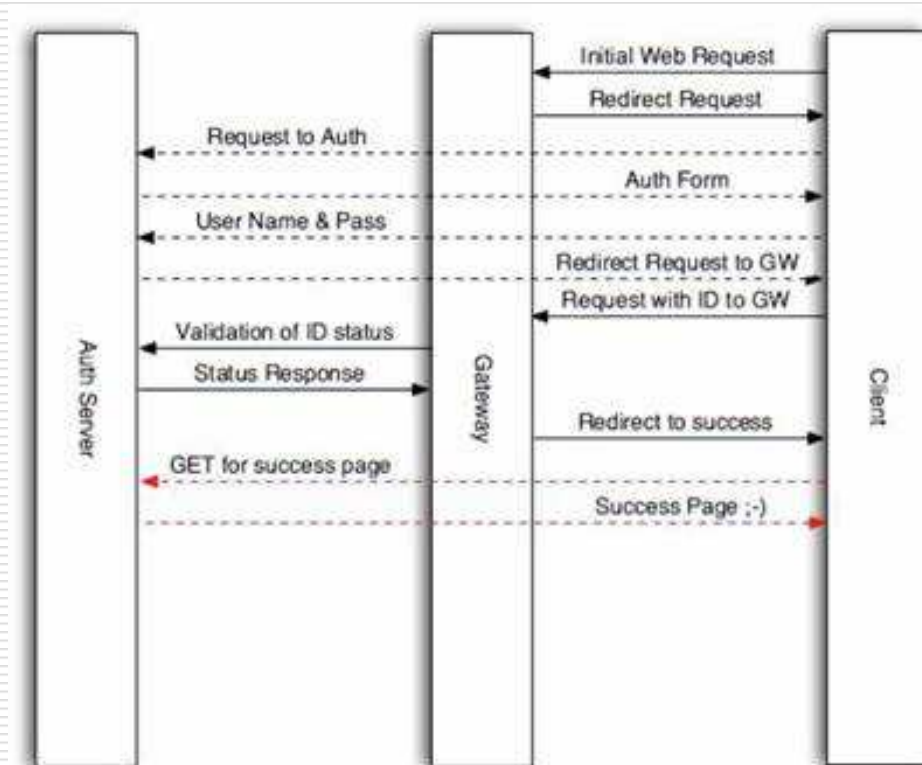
Auth Server

Gateway

Client

Initial Web Request

Redirect Request

Request to Auth

Auth Form

User Name & Pass

Redirect Request to GW

Request with ID to GW

Validation of ID status

Status Response

Redirect to success

GET for success page

Success Page ;-)